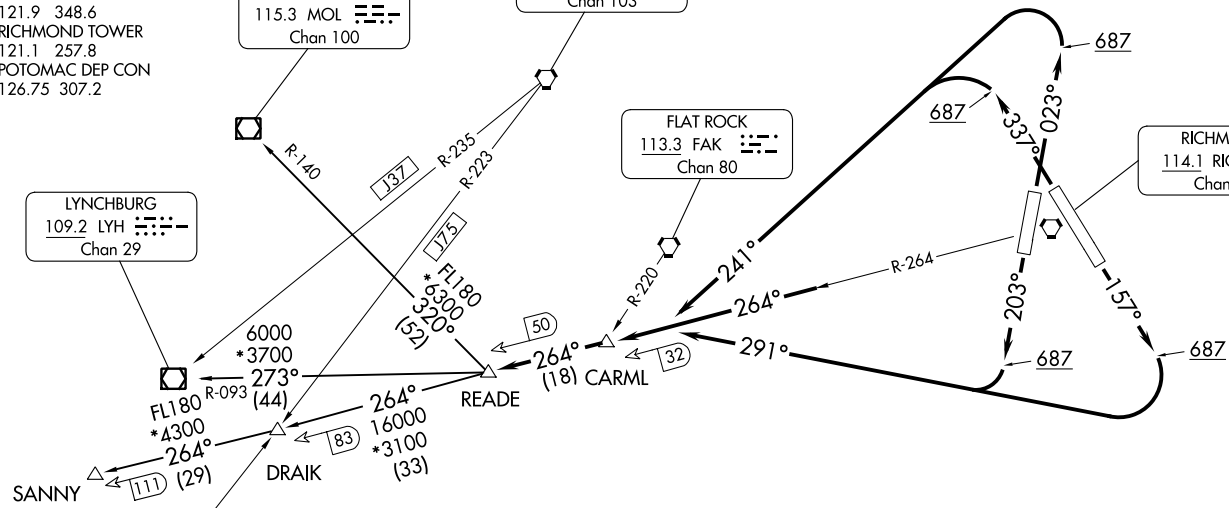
121.9 348.6
RICHMOND TOWER
121.1 257.8
POTOMAC DEP CON
126.75 307.2

115.3 MOL
Chan 100

Chan 103

687
687
337°
023°

RICHM
114.1 RIC
Chan

FLAT ROCK
113.3 FAK
Chan 80

LYNCHBURG
109.2 LYH
Chan 29

R-140
J37
R-235
R-223
J75
R-220
R-264

241°
264°
203°
157°
291°
687
687

FL180
*6300
320°
(52)

50
32

6000
*3700
273°
(44)
R-093

264°
(18)
CARML
READE

FL180
*4300
264°
(29)

264°
16000
*3100
(33)
83

SANNY
111
DRAIK